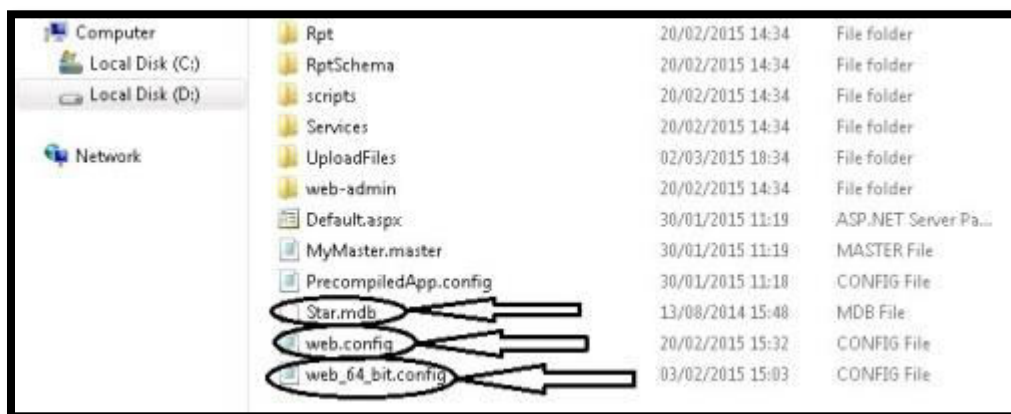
Computer
Local Disk (C:)
Local Disk (D:)

Network

| | | |
|---|---|---|
| Rpt | 20/02/2015 14:34 | File folder |
| RptSchema | 20/02/2015 14:34 | File folder |
| scripts | 20/02/2015 14:34 | File folder |
| Services | 20/02/2015 14:34 | File folder |
| UploadFiles | 02/03/2015 18:34 | File folder |
| web-admin | 20/02/2015 14:34 | File folder |
| Default.aspx | 30/01/2015 11:19 | ASP.NET Server Pa... |
| MyMaster.master | 30/01/2015 11:19 | MASTER File |
| PrecompiledApp.config | 30/01/2015 11:18 | CONFIG File |
| Star.mdb | 13/08/2014 15:48 | MDB File |
| web.config | 20/02/2015 15:32 | CONFIG File |
| web_64_bit.config | 03/02/2015 15:03 | CONFIG File |